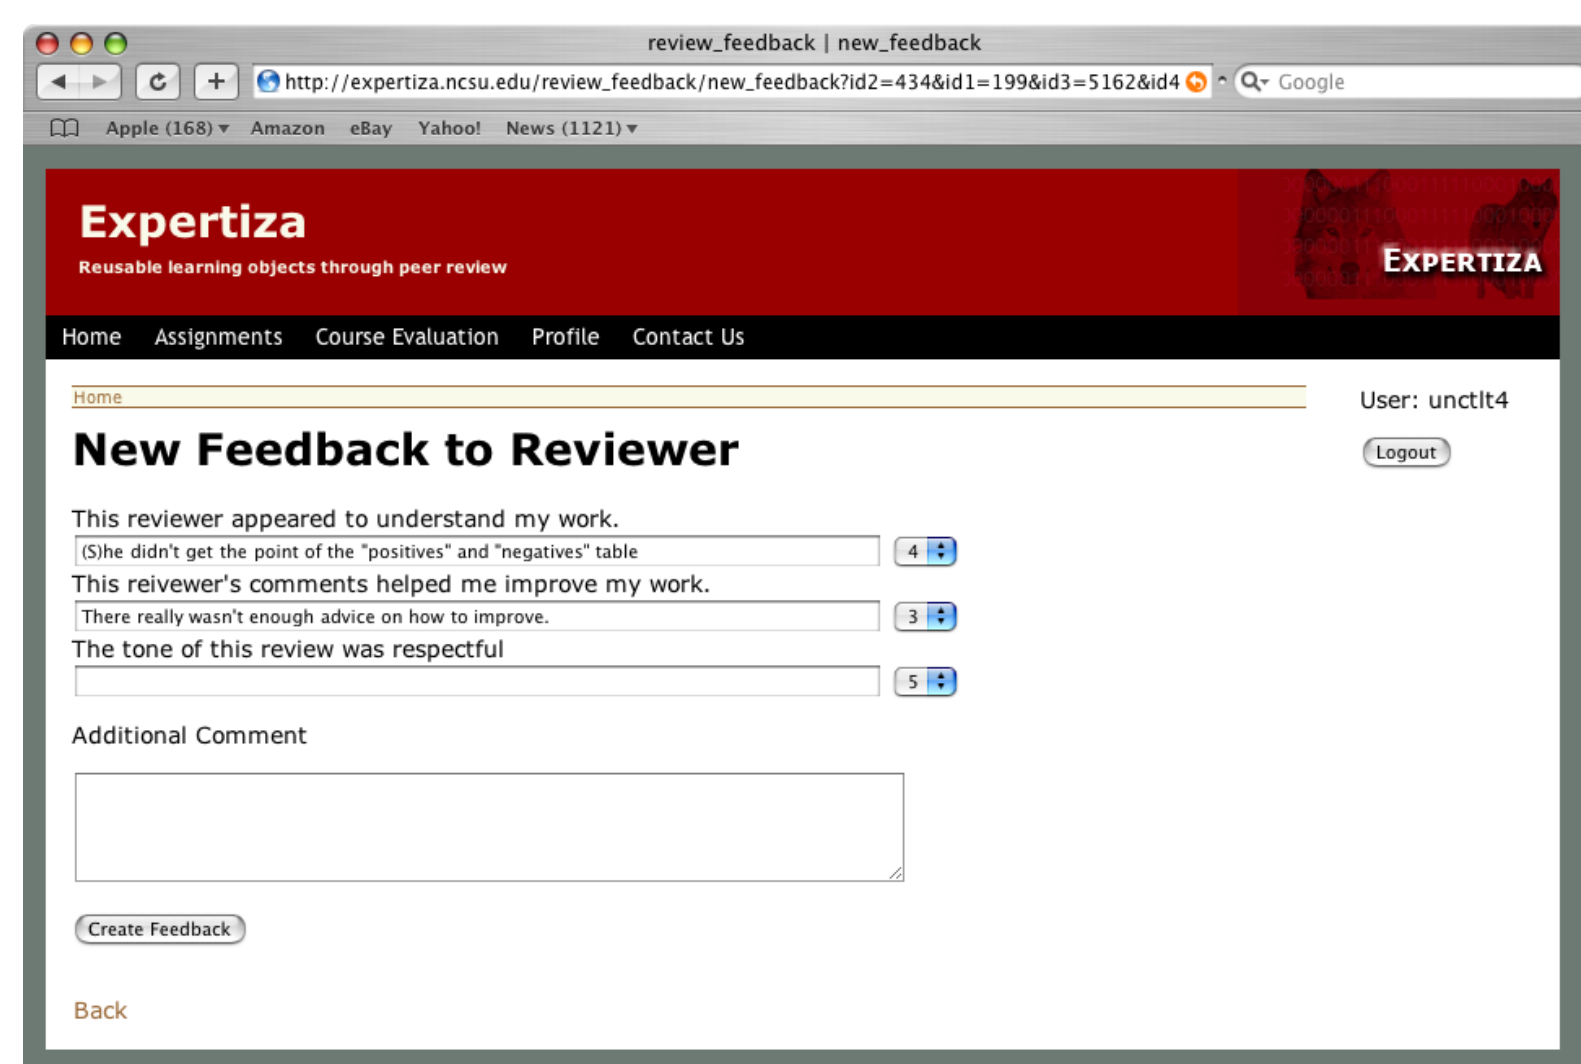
review_feedback | new_feedback

http://expertiza.ncsu.edu/review_feedback/new_feedback?id2=434&id1=199&id3=5162&id4

Google

Apple (168) ▾ Amazon eBay Yahoo! News (1121) ▾

Expertiza

Reusable learning objects through peer review

EXPERTIZA

Home Assignments Course Evaluation Profile Contact Us

Home

User: unctlt4

Logout

New Feedback to Reviewer

This reviewer appeared to understand my work.

(S)he didn't get the point of the "positives" and "negatives" table

4

This reivewer's comments helped me improve my work.

There really wasn't enough advice on how to improve.

3

The tone of this review was respectful

5

Additional Comment

Create Feedback

Back